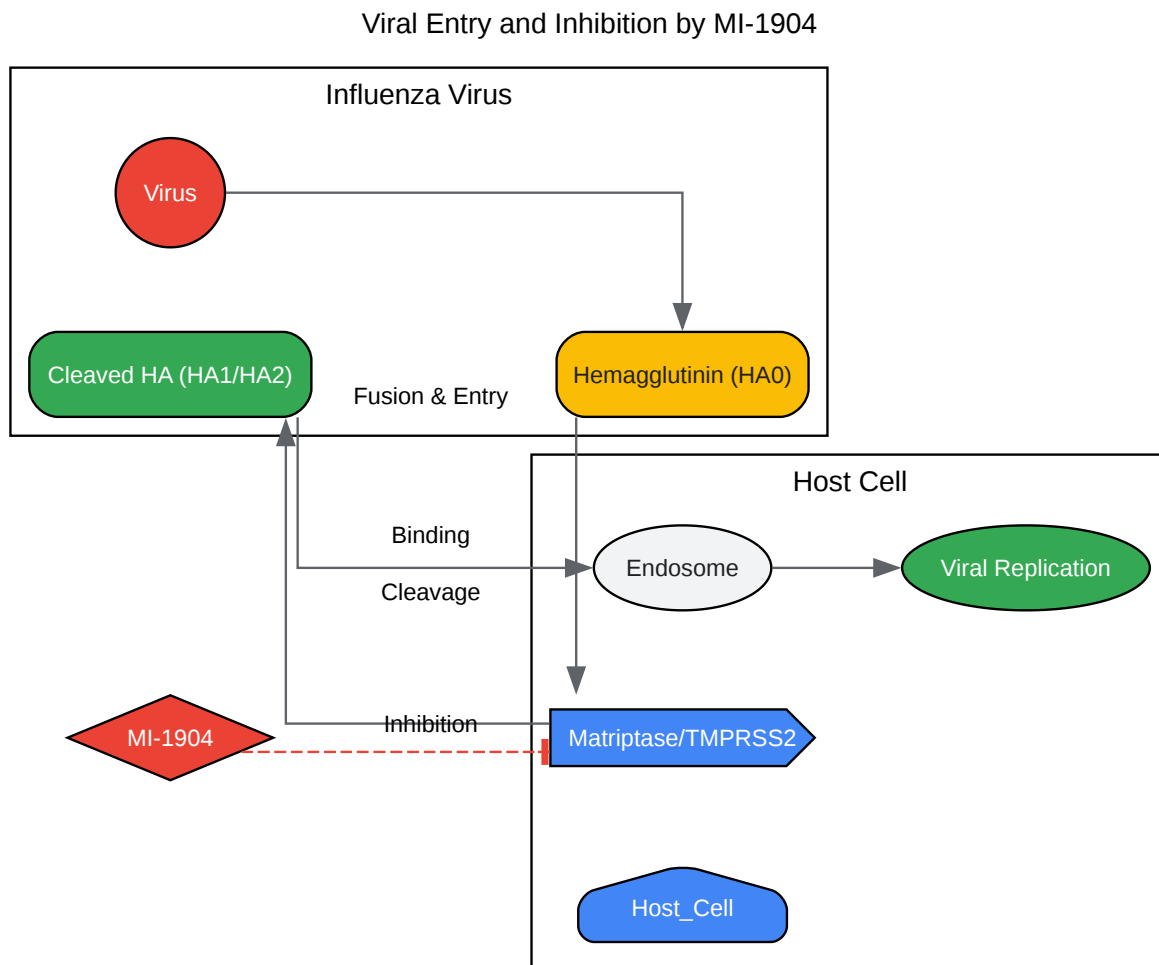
Viral Entry and Inhibition by MI-1904

Influenza Virus

Virus

Cleaved HA (HA1/HA2)

Fusion & Entry

Hemagglutinin (HA0)

Host Cell

Binding

Endosome

Viral Replication

Cleavage

MI-1904

Inhibition

Matriptase/TMPRSS2

Host_Cell